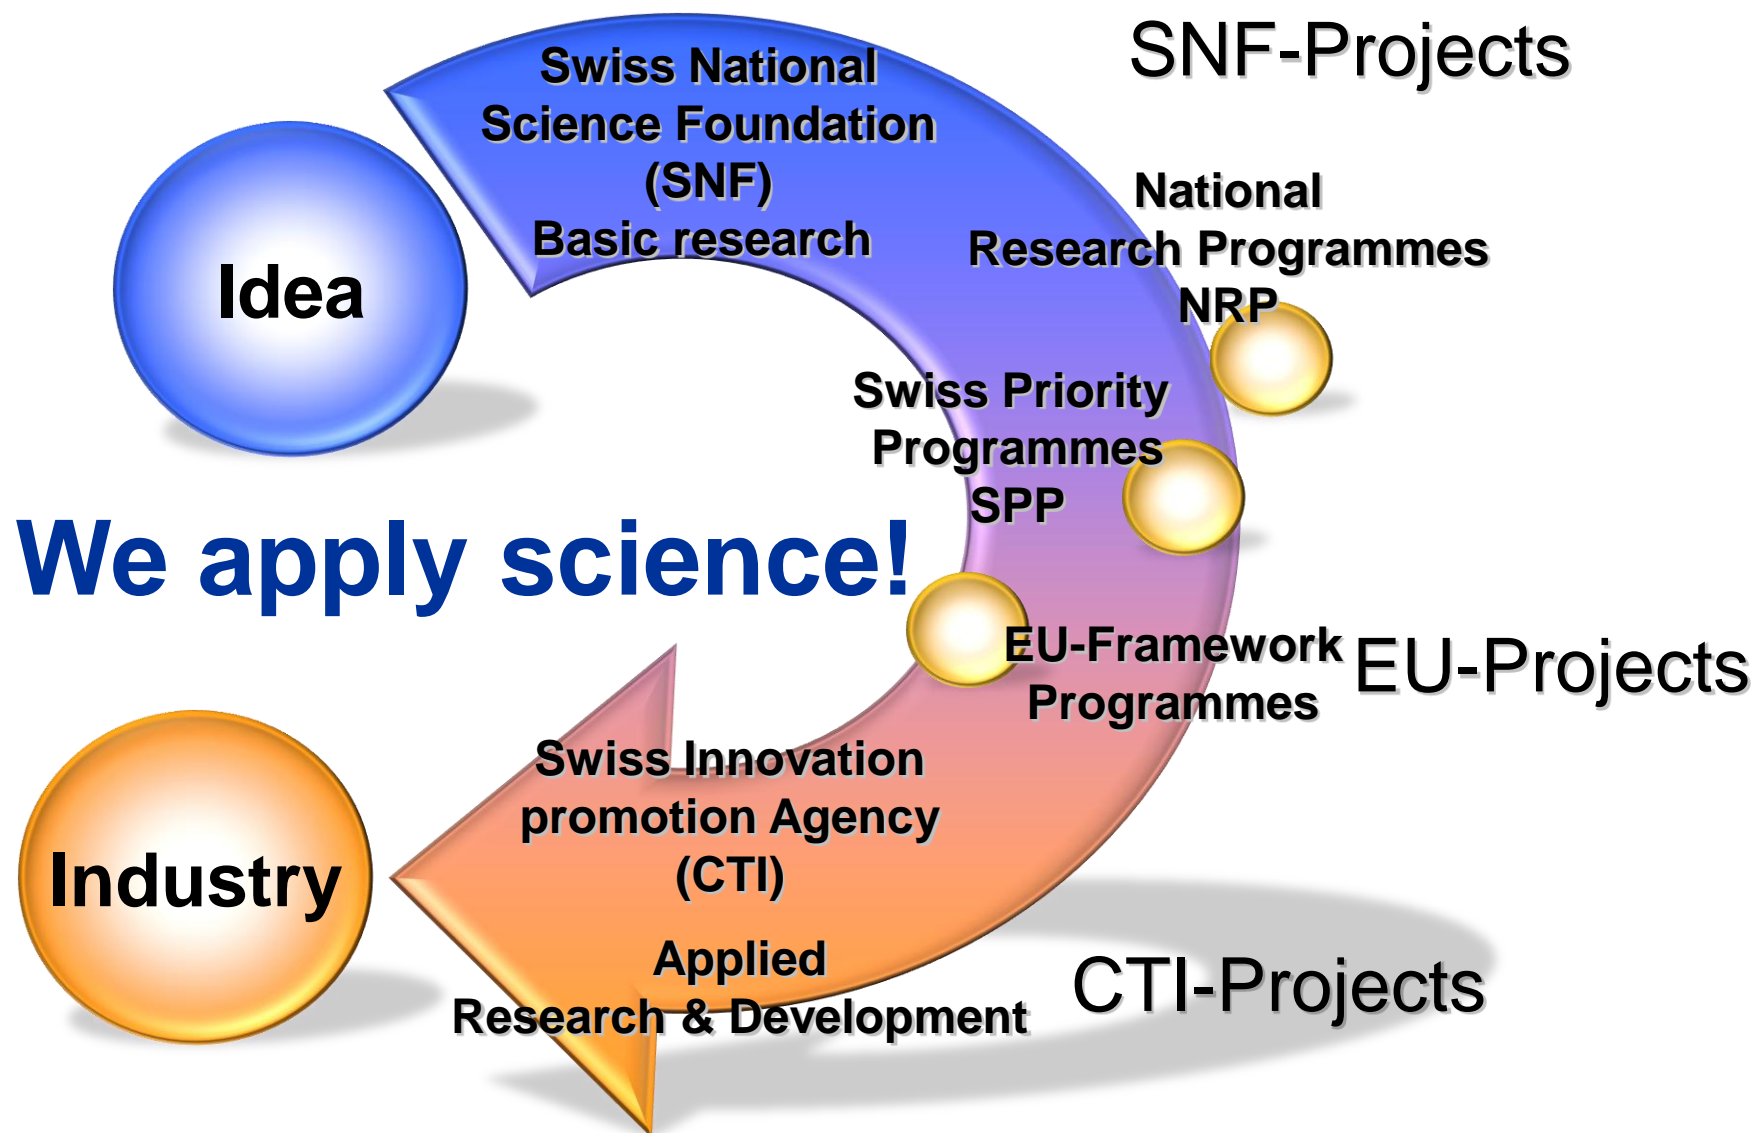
SNF-Projects

Idea

Swiss National Science Foundation (SNF)
Basic research

National Research Programmes NRP

Swiss Priority Programmes SPP

We apply science!

EU-Framework Programmes

EU-Projects

Industry

Swiss Innovation promotion Agency (CTI)

Applied Research & Development

CTI-Projects